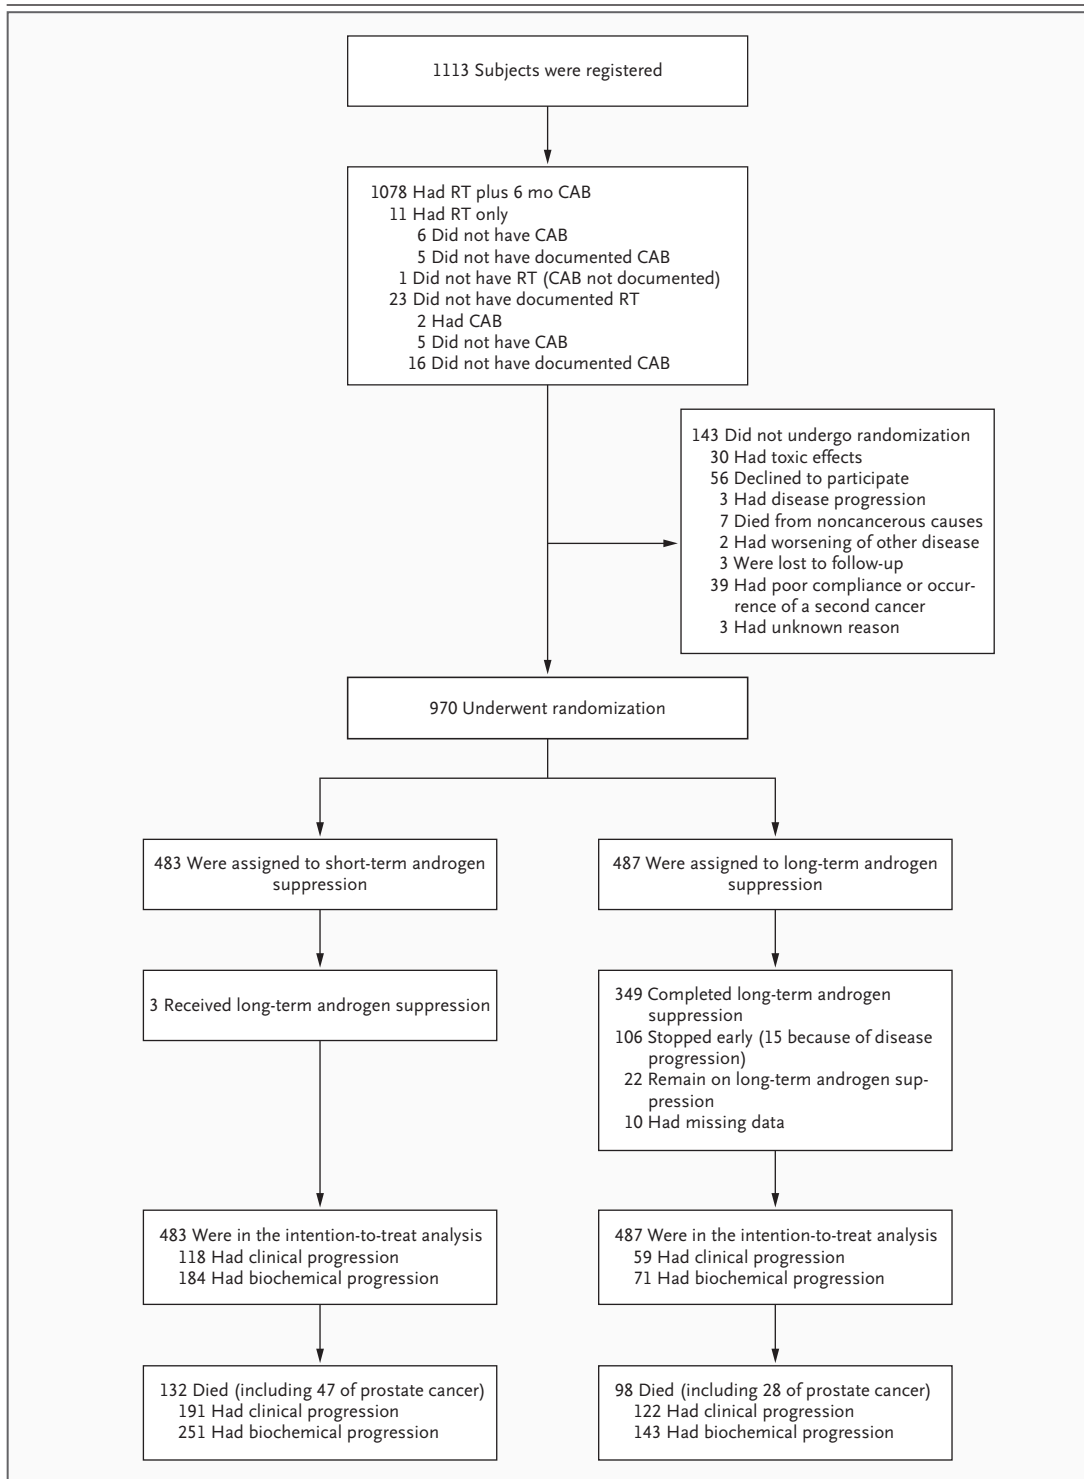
1113 Subjects were registered

1078 Had RT plus 6 mo CAB
11 Had RT only
6 Did not have CAB
5 Did not have documented CAB
1 Did not have RT (CAB not documented)
23 Did not have documented RT
2 Had CAB
5 Did not have CAB
16 Did not have documented CAB

143 Did not undergo randomization
30 Had toxic effects
56 Declined to participate
3 Had disease progression
7 Died from noncancerous causes
2 Had worsening of other disease
3 Were lost to follow-up
39 Had poor compliance or occurrence of a second cancer
3 Had unknown reason

970 Underwent randomization

483 Were assigned to short-term androgen suppression

3 Received long-term androgen suppression

483 Were in the intention-to-treat analysis
118 Had clinical progression
184 Had biochemical progression

132 Died (including 47 of prostate cancer)
191 Had clinical progression
251 Had biochemical progression

487 Were assigned to long-term androgen suppression

349 Completed long-term androgen suppression
106 Stopped early (15 because of disease progression)
22 Remain on long-term androgen suppression
10 Had missing data

487 Were in the intention-to-treat analysis
59 Had clinical progression
71 Had biochemical progression

98 Died (including 28 of prostate cancer)
122 Had clinical progression
143 Had biochemical progression